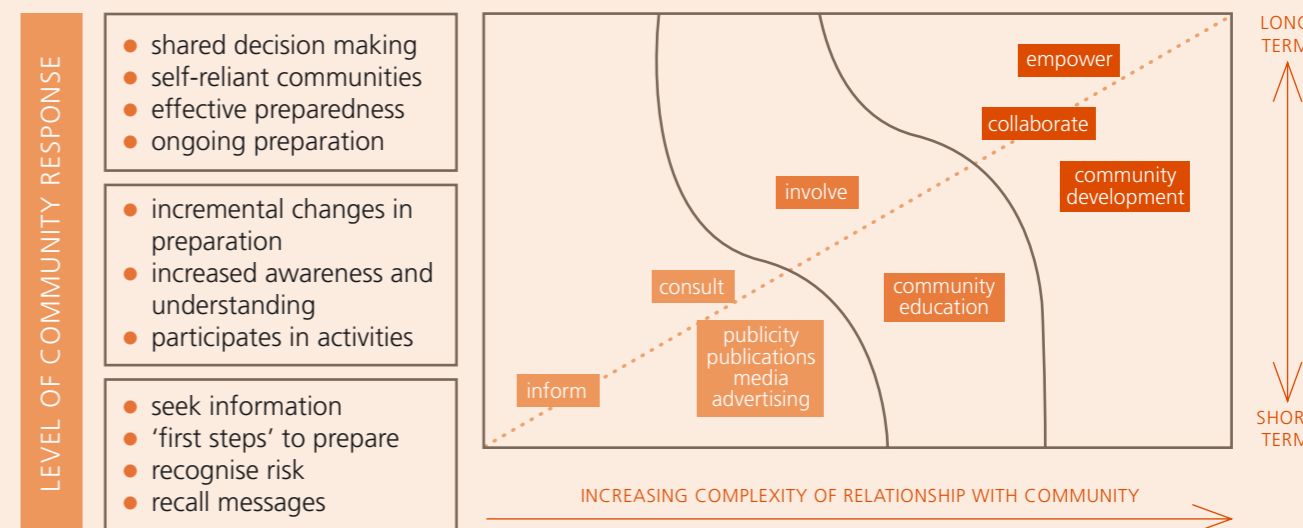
LEVEL OF COMMUNITY RESPONSE

- shared decision making
- self-reliant communities
- effective preparedness
- ongoing preparation

- incremental changes in preparation
- increased awareness and understanding
- participates in activities

- seek information
- 'first steps' to prepare
- recognise risk
- recall messages

empower
collaborate
community development
involve
consult
community education
publicity publications media advertising
inform

LONG TERM
SHORT TERM

INCREASING COMPLEXITY OF RELATIONSHIP WITH COMMUNITY